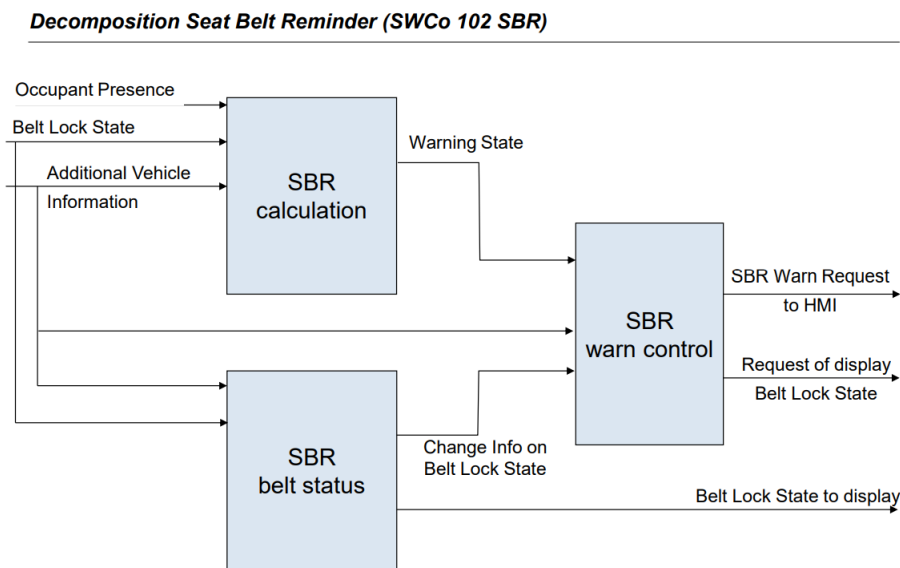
Decomposition Seat Belt Reminder (SWCo 102 SBR)

Occupant Presence

Belt Lock State

Additional Vehicle Information

SBR calculation

Warning State

SBR warn control

SBR Warn Request to HMI

Request of display Belt Lock State

SBR belt status

Change Info on Belt Lock State

Belt Lock State to display